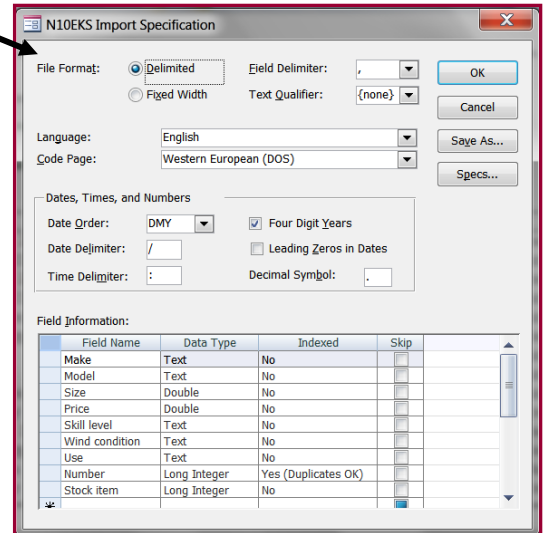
N10EKS Import Specification

File Format: Delimited
Fixed Width

Field Delimiter: ,
Text Qualifier: {none}

OK
Cancel
Save As...
Specs...

Language: English
Code Page: Western European (DOS)

Dates, Times, and Numbers
Date Order: DMY
Date Delimiter: /
Time Delimiter: :
Four Digit Years
Leading Zeros in Dates
Decimal Symbol: .

Field Information:

| Field Name | Data Type | Indexed | Skip |
|---|---|---|---|
| Make | Text | No | |
| Model | Text | No | |
| Size | Double | No | |
| Price | Double | No | |
| Skill level | Text | No | |
| Wind condition | Text | No | |
| Use | Text | No | |
| Number | Long Integer | Yes (Duplicates OK) | |
| Stock item | Long Integer | No | |
| * | | | |